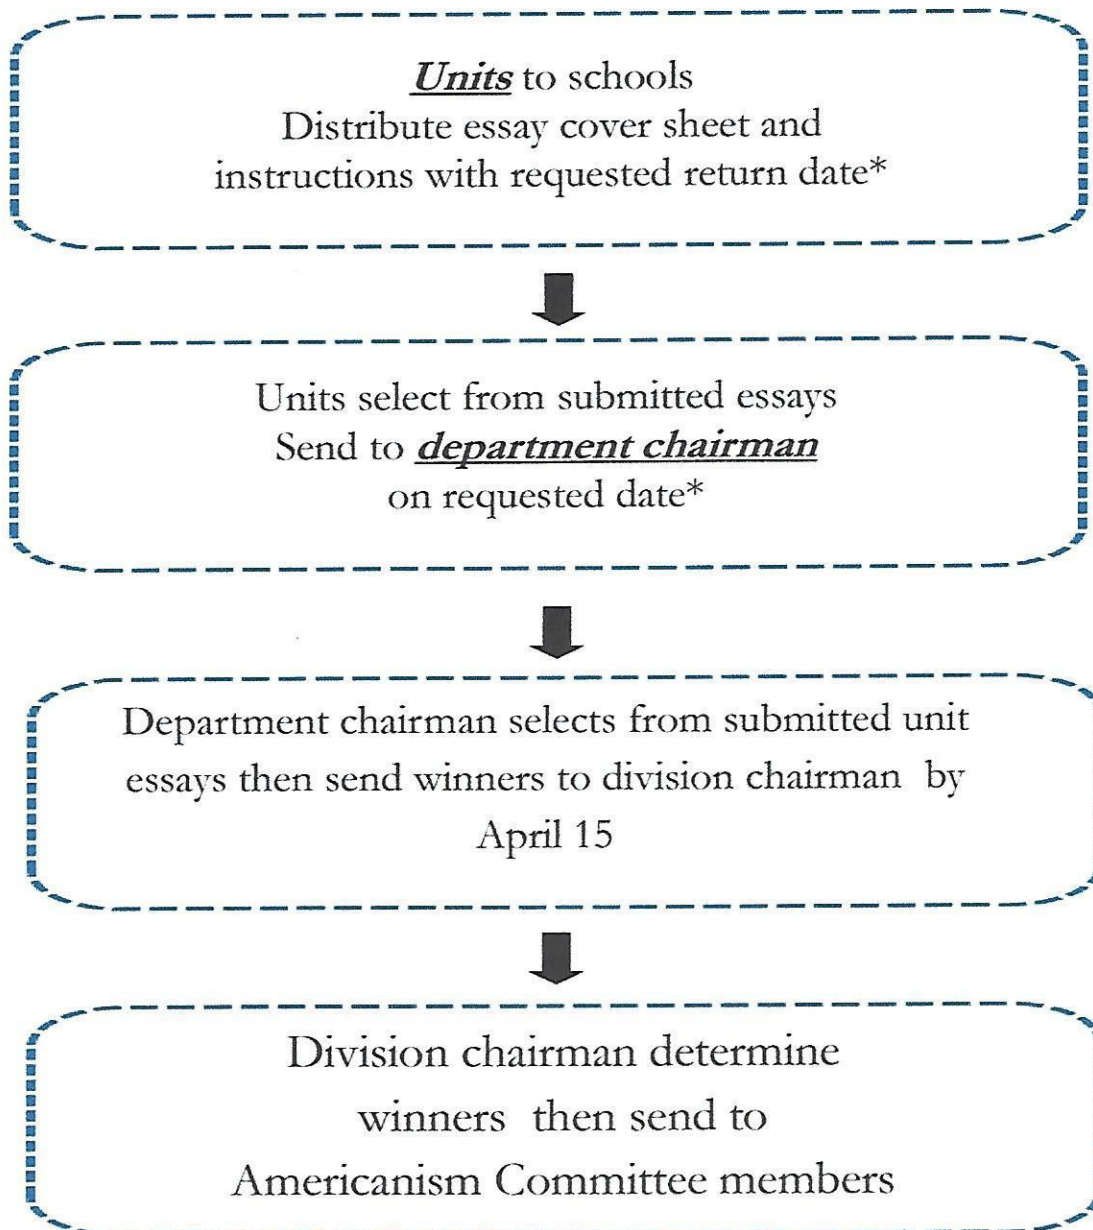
Units to schools
Distribute essay cover sheet and instructions with requested return date*

Units select from submitted essays
Send to department chairman on requested date*

Department chairman selects from submitted unit essays then send winners to division chairman by April 15

Division chairman determine winners then send to Americanism Committee members